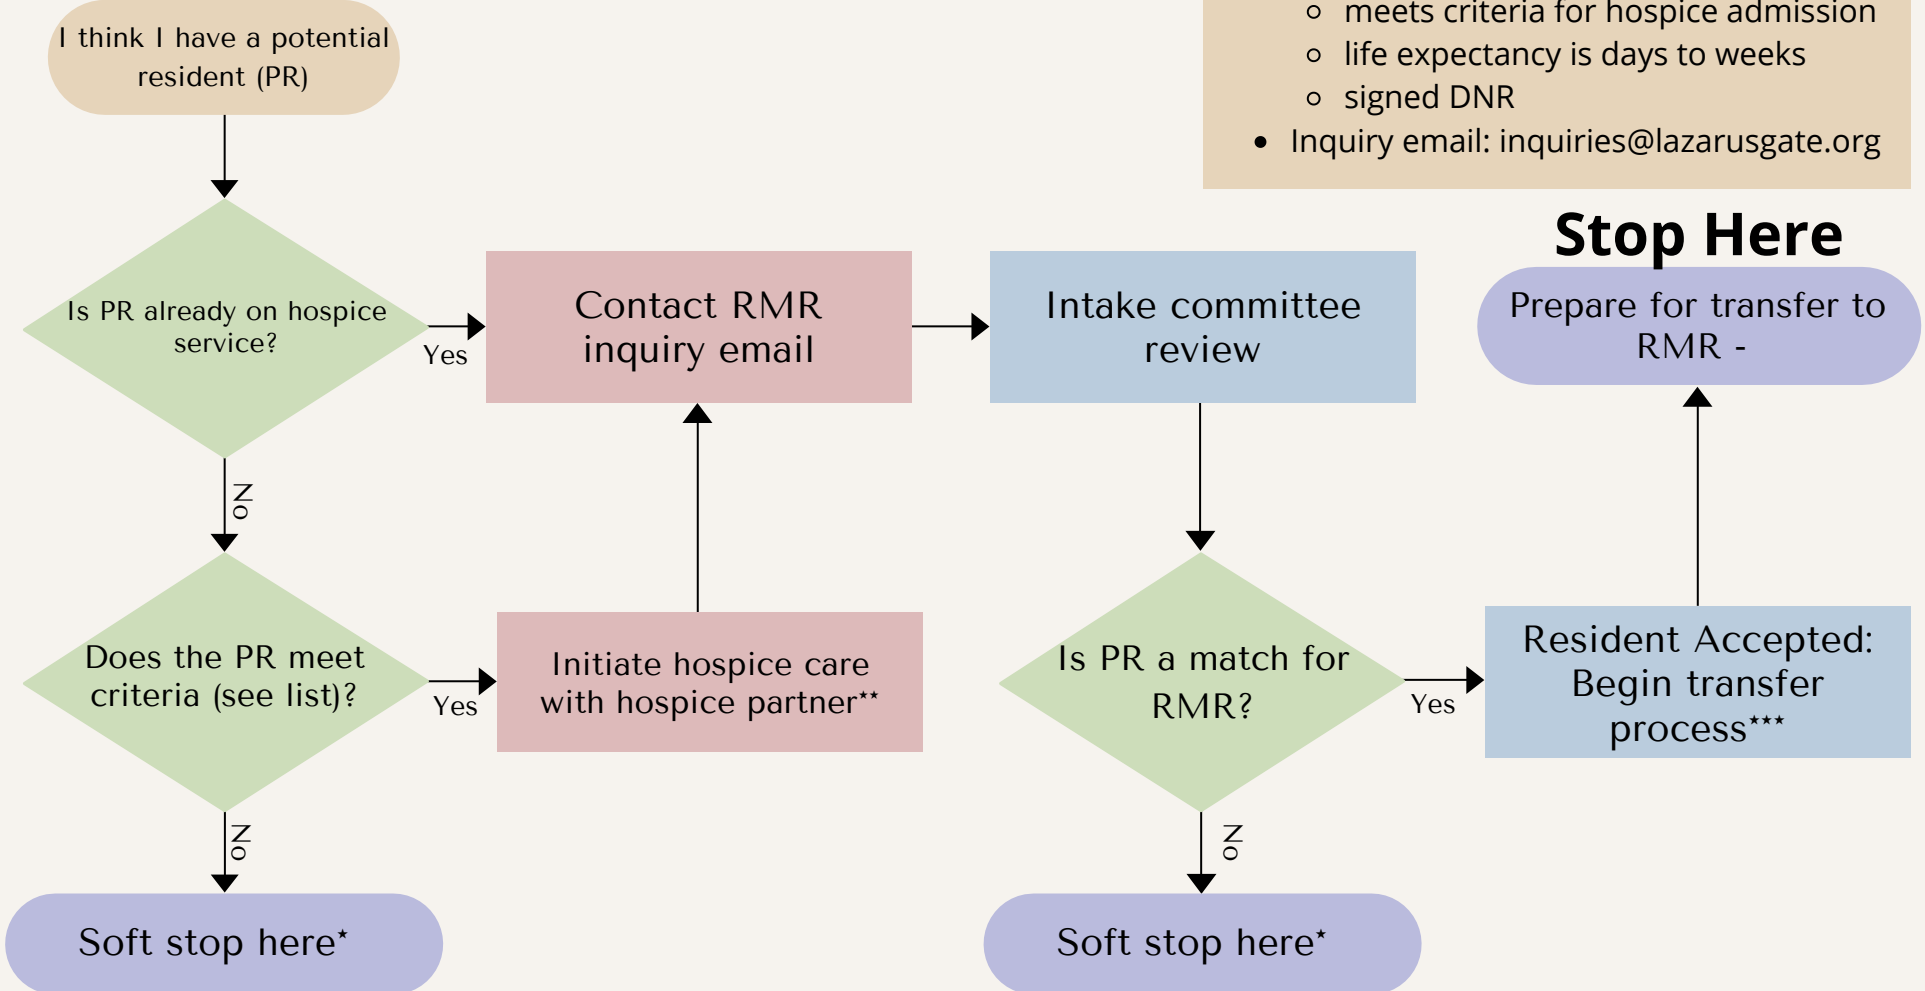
meets criteria for hospice admission
life expectancy is days to weeks
signed DNR
Inquiry email: inquiries@lazarusgate.org

I think I have a potential resident (PR)

Is PR already on hospice service?

Yes

Contact RMR inquiry email

Intake committee review

Stop Here

Prepare for transfer to RMR -

No

Does the PR meet criteria (see list)?

Yes

Initiate hospice care with hospice partner**

Is PR a match for RMR?

Yes

Resident Accepted: Begin transfer process***

No

No

Soft stop here*

Soft stop here*